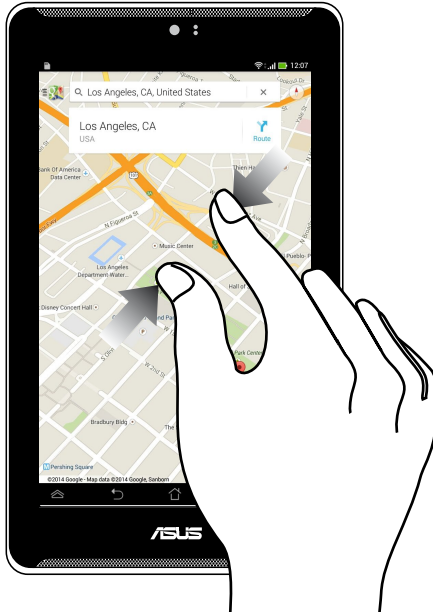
12:07

Los Angeles, CA, United States

Los Angeles, CA
USA

Route

Bank Of America Data Center

N Figueroa St

Music Center

Los Angeles Department Water...

Disney Concert Hall

Hall of

Park Center

Pueblo

Bradbury Bldg

Pershing Square

©2014 Google · Map data ©2014 Google, Sanborn

ASUS